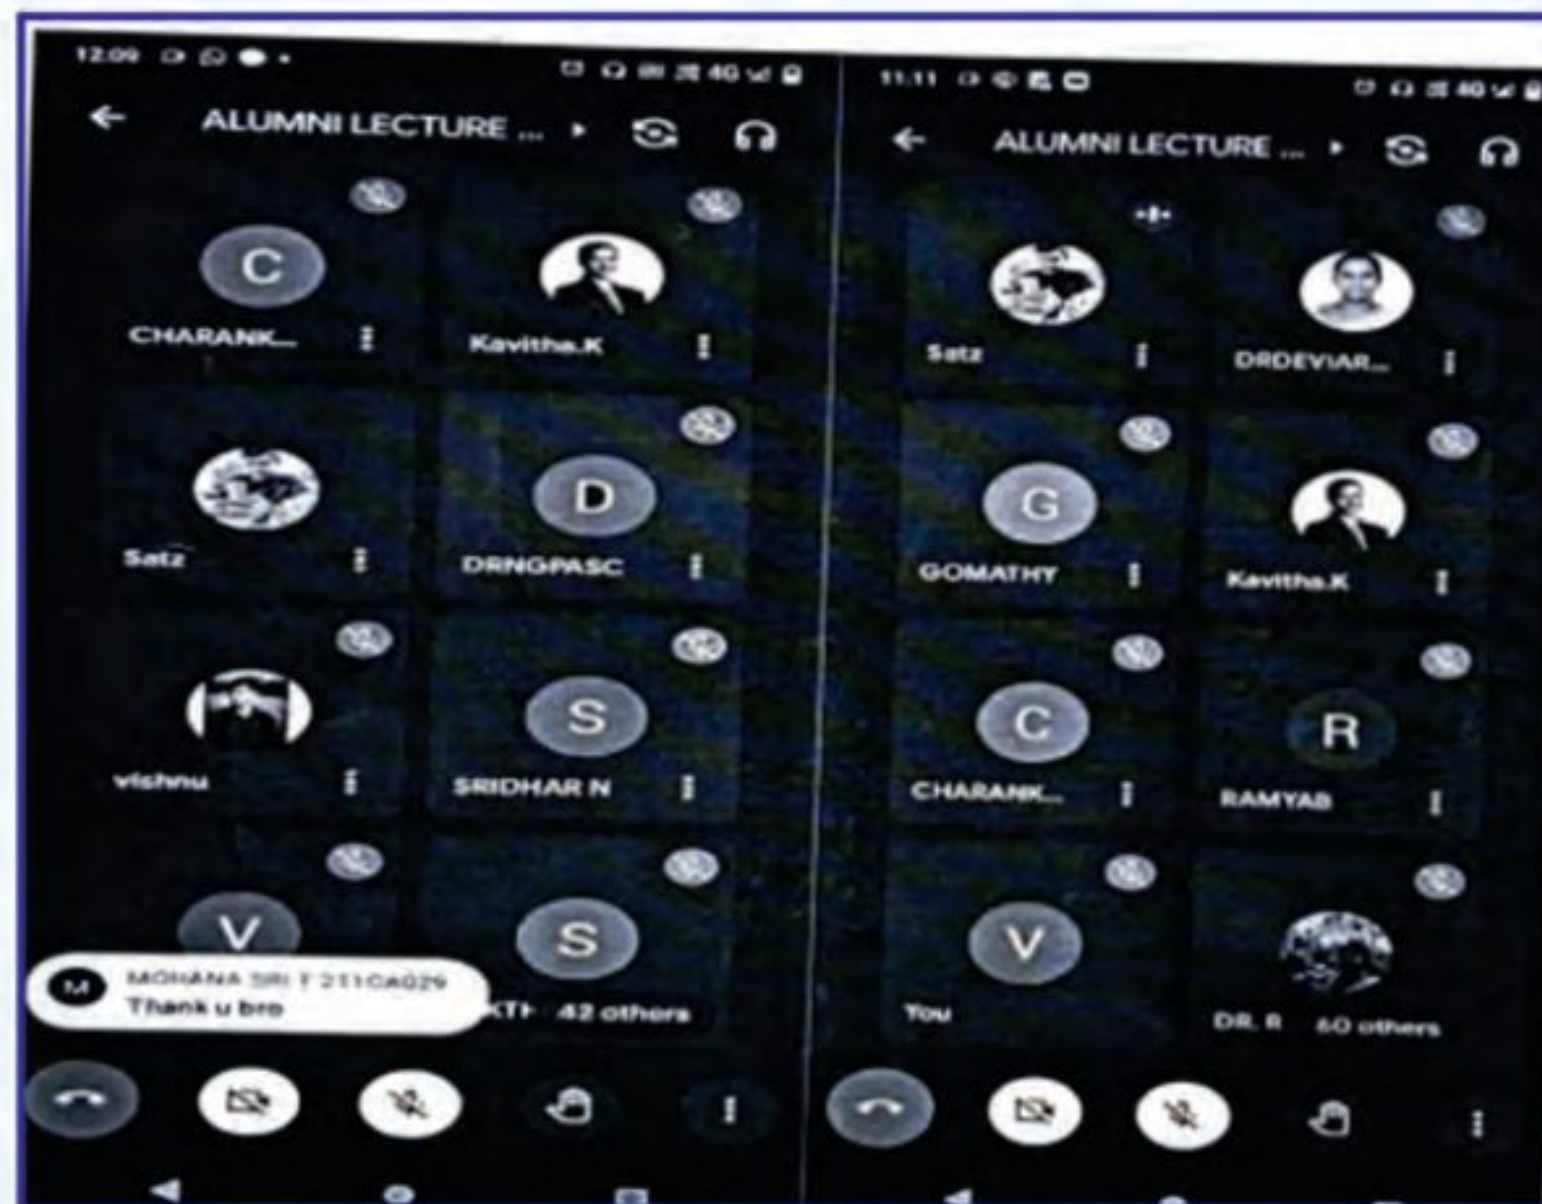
12:09

ALUMNI LECTURE ...

C
CHARANK...

Kavitha.K

Satz

D
DRNGPASC

vishnu

S
SRIDHAR N

V

S

M
MOHANA SRI T 211CA029
Thank u bro

KTH 42 others

11:11

ALUMNI LECTURE ...

Satz

DRDEVIAR...

G
GOMATHY

Kavitha.K

C
CHARANK...

R
RAMYAB

V
You

DR. R 60 others